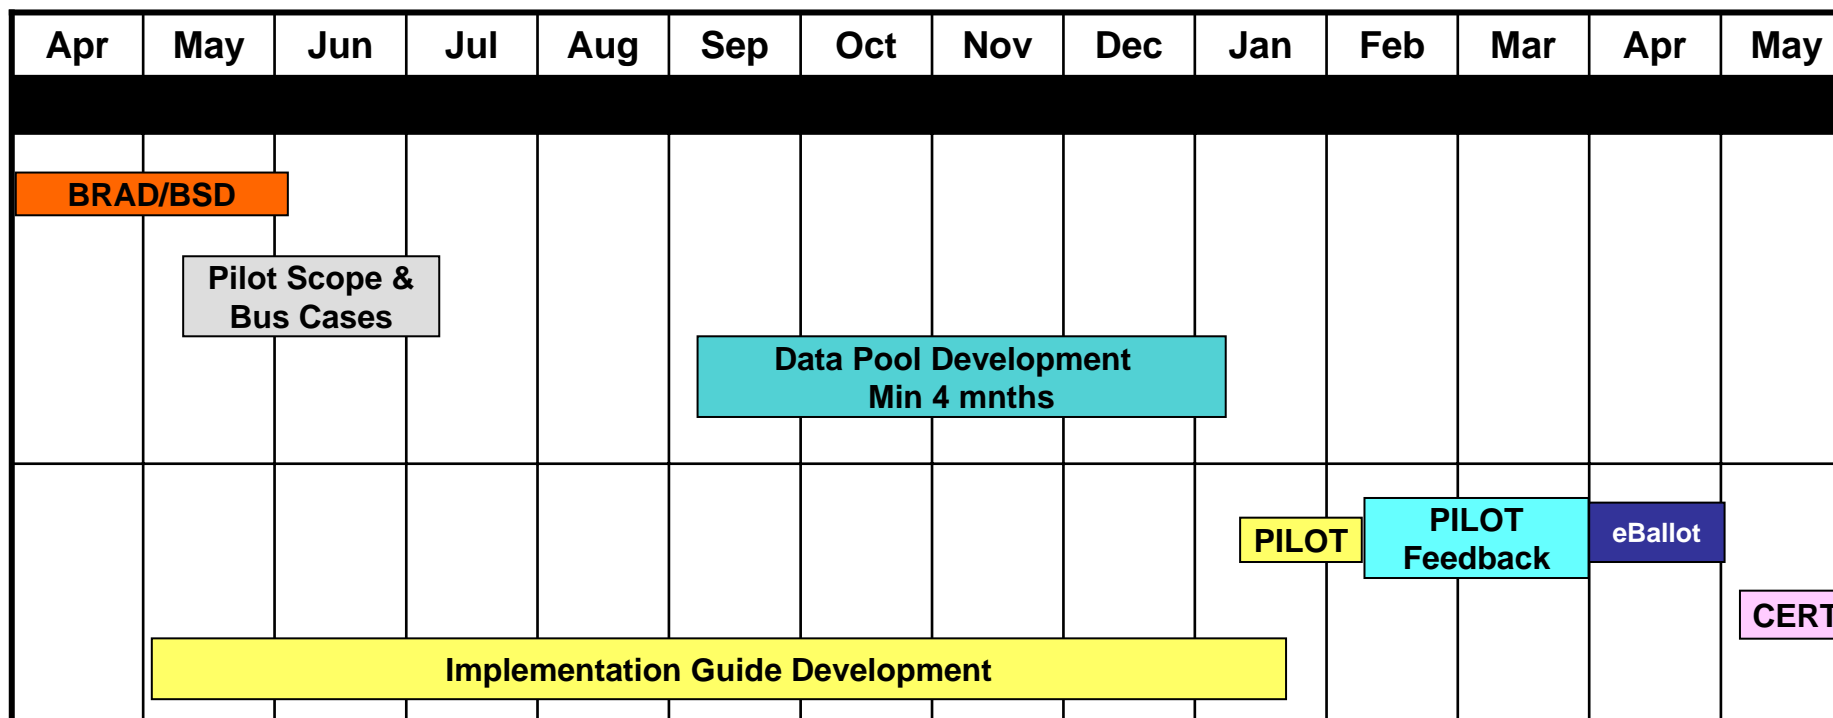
| Apr | May | Jun | Jul | Aug | Sep | Oct | Nov | Dec | Jan | Feb | Mar | Apr | May |
|---|---|---|---|---|---|---|---|---|---|---|---|---|---|

BRAD/BSD

Pilot Scope & Bus Cases

Data Pool Development Min 4 mnths

PILOT

PILOT Feedback

eBallot

CERT

Implementation Guide Development